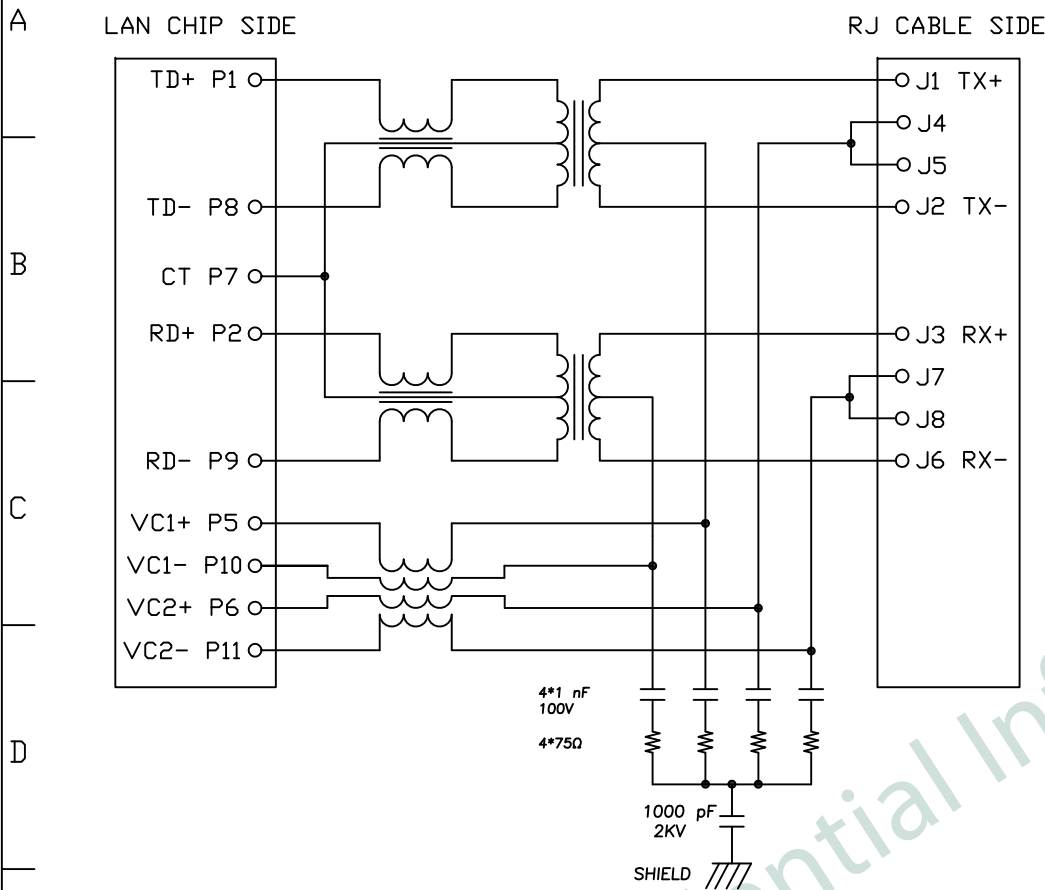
A

LAN CHIP SIDE

RJ CABLE SIDE

TD+ P1

TD- P8

B

CT P7

RD+ P2

RD- P9

C

VC1+ P5

VC1- P10

VC2+ P6

VC2- P11

J1 TX+

J4

J5

J2 TX-

J3 RX+

J7

J8

J6 RX-

4*1 nF
100V

4*75Ω

D

1000 pF
2KV

SHIELD

ntial In